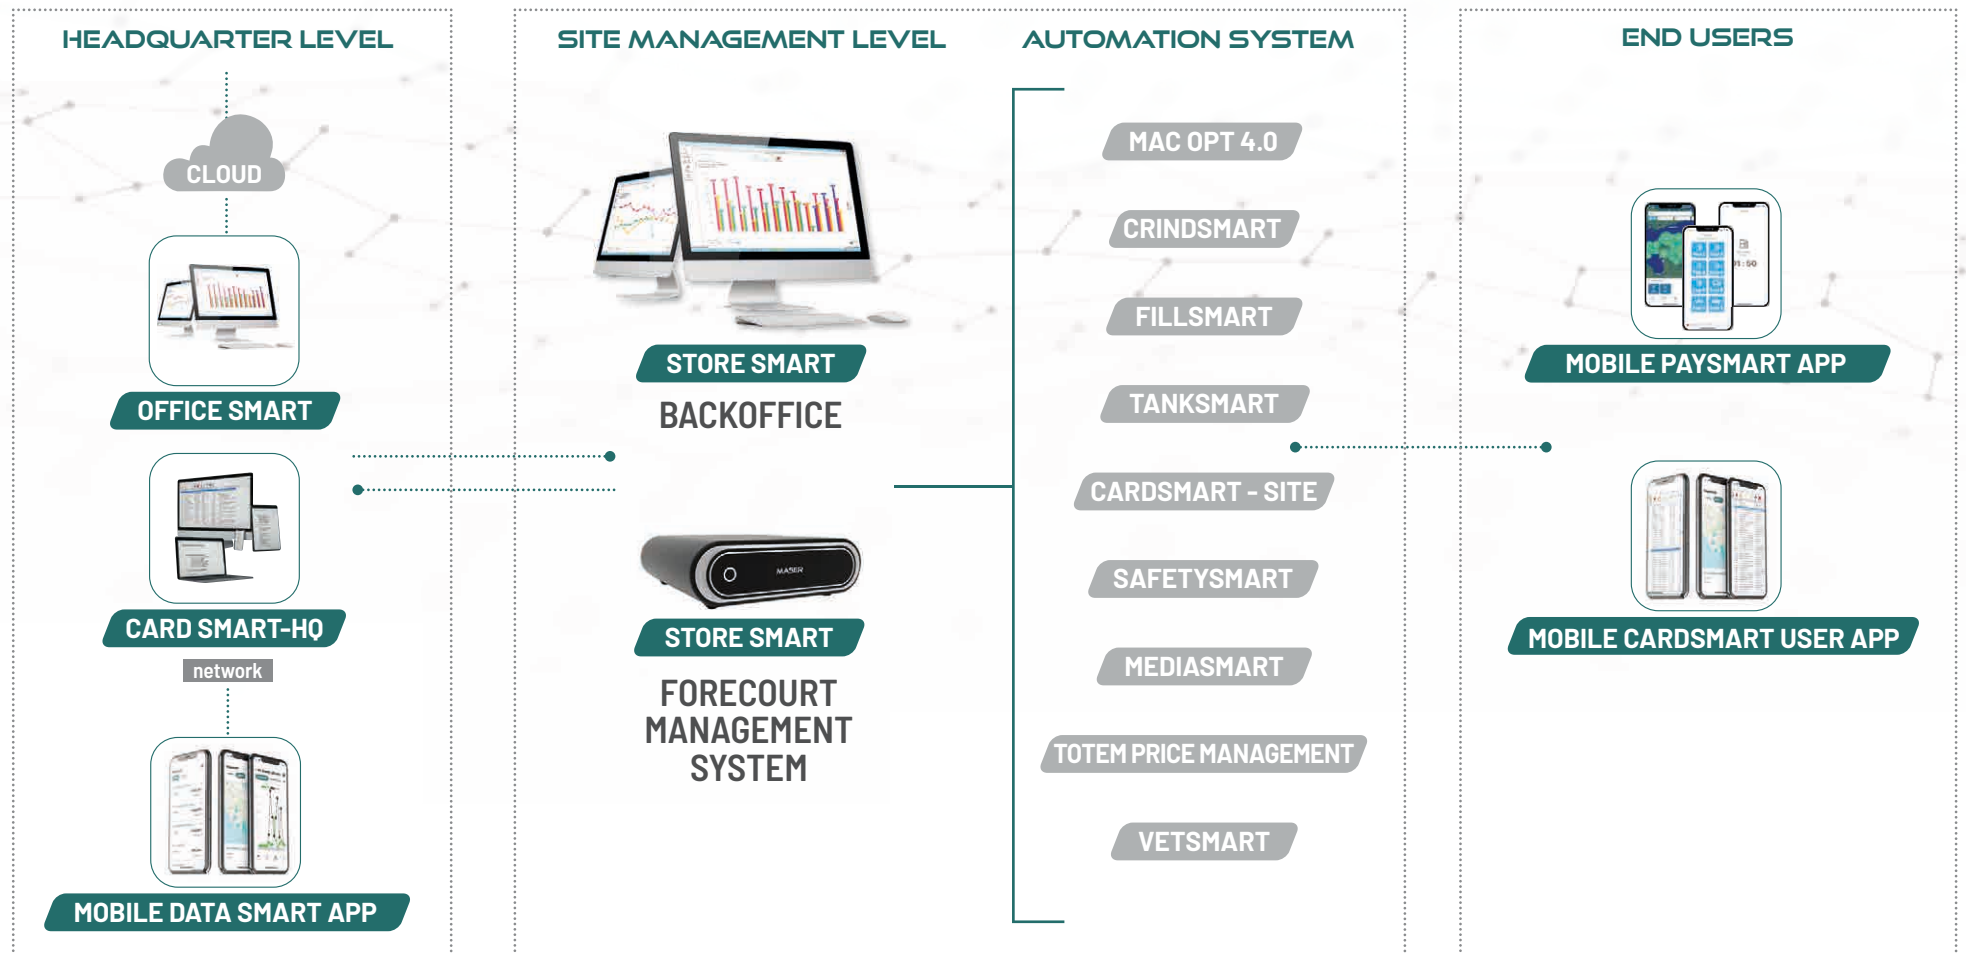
HEADQUARTER LEVEL

CLOUD

OFFICE SMART

CARD SMART-HQ

network

MOBILE DATA SMART APP

SITE MANAGEMENT LEVEL

STORE SMART

BACKOFFICE

MASER

STORE SMART

FORECOURT MANAGEMENT SYSTEM

AUTOMATION SYSTEM

MAC OPT 4.0

CRINDSMART

FILLSMART

TANKSMART

CARDSMART - SITE

SAFETYSMART

MEDIASMART

TOTEM PRICE MANAGEMENT

VETSMART

END USERS

MOBILE PAYSMART APP

MOBILE CARDSMART USER APP